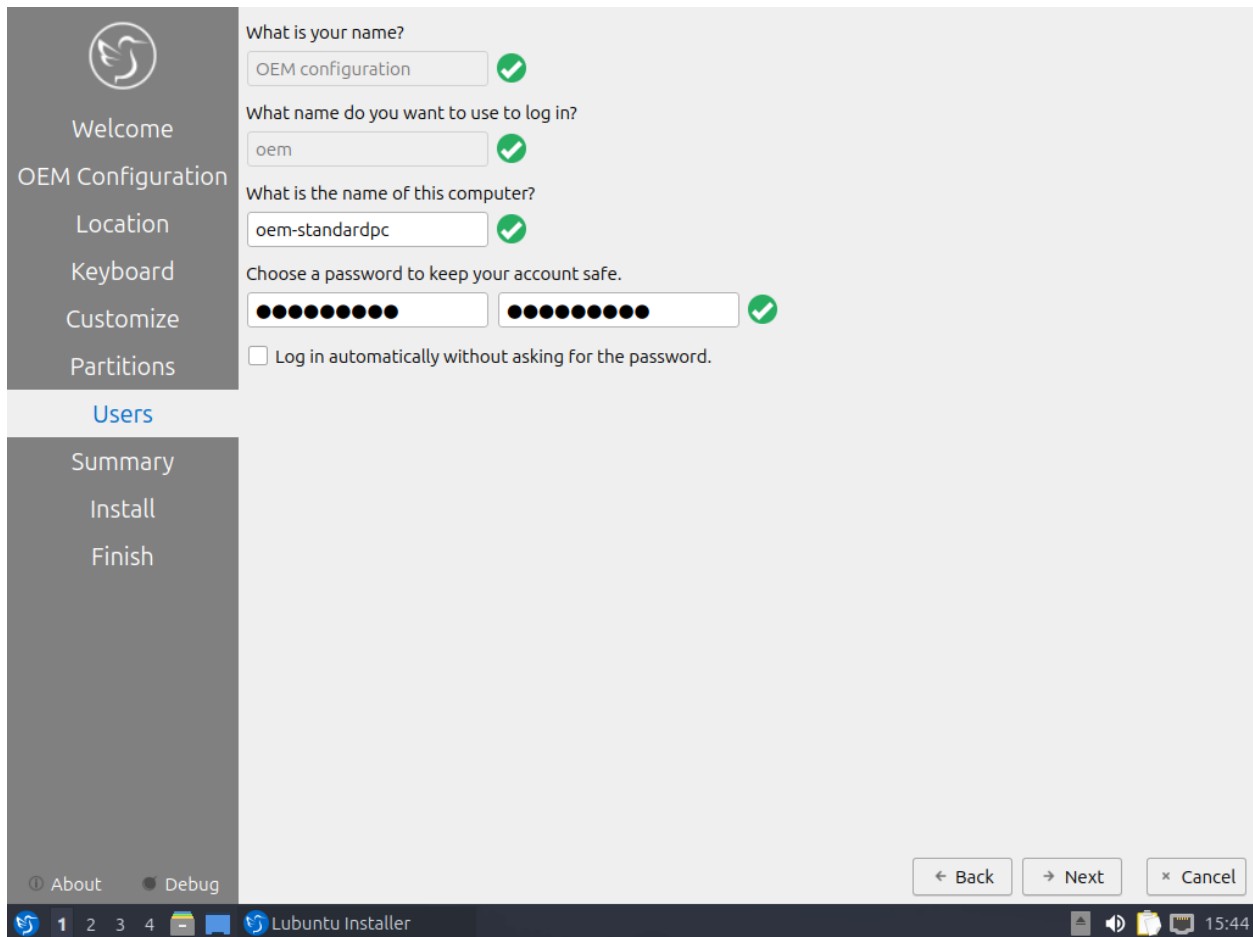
Welcome
OEM Configuration
Location
Keyboard
Customize
Partitions
Users
Summary
Install
Finish

About
Debug

What is your name?
OEM configuration
What name do you want to use to log in?
oem
What is the name of this computer?
oem-standardpc
Choose a password to keep your account safe.
●●●●●●●●●● ●●●●●●●●●●
Log in automatically without asking for the password.

Back
Next
Cancel

1 2 3 4
Lubuntu Installer
15:44